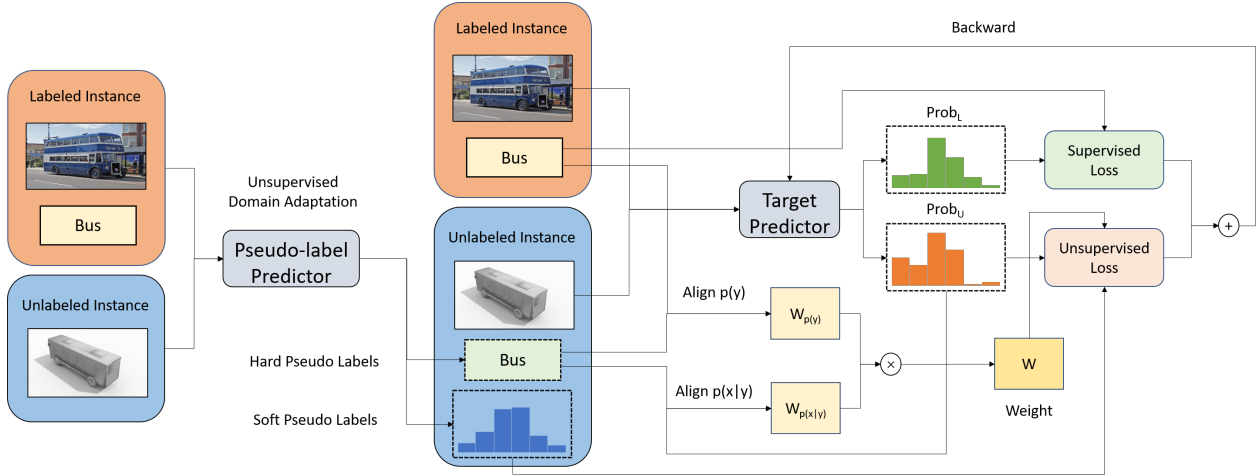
Labeled Instance

Bus

Unlabeled Instance

Unsupervised Domain Adaptation

Pseudo-label Predictor

Hard Pseudo Labels

Soft Pseudo Labels

Labeled Instance

Bus

Unlabeled Instance

Bus

Backward

Target Predictor

$Prob_L$

$Prob_U$

Supervised Loss

Unsupervised Loss

+

Align p(y)

$W_{p(y)}$

Align p(x|y)

$W_{p(x|y)}$

×

W

Weight